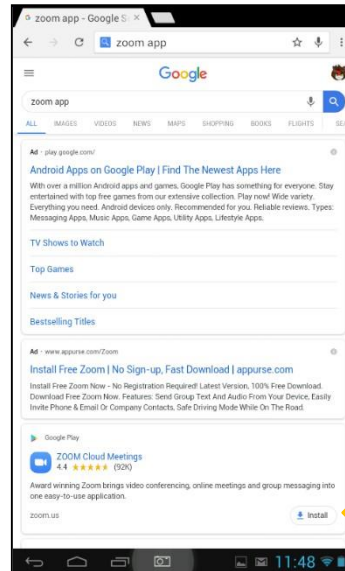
zoom app - Google S ×

zoom app

Google

zoom app

ALL IMAGES VIDEOS NEWS MAPS SHOPPING BOOKS FLIGHTS SE

Ad · play.google.com/

Android Apps on Google Play | Find The Newest Apps Here

With over a million Android apps and games, Google Play has something for everyone. Stay entertained with top free games from our extensive collection. Play now! Wide variety. Everything you need. Android devices only. Recommended for you. Reliable reviews. Types: Messaging Apps, Music Apps, Game Apps, Utility Apps, Lifestyle Apps.

TV Shows to Watch

Top Games

News & Stories for you

Bestselling Titles

Ad · www.appurse.com/Zoom

Install Free Zoom | No Sign-up, Fast Download | appurse.com

Install Free Zoom Now - No Registration Required! Latest Version, 100% Free Download. Download Free Zoom Now. Features: Send Group Text And Audio From Your Device, Easily Invite Phone & Email Or Company Contacts, Safe Driving Mode While On The Road.

Google Play

ZOOM Cloud Meetings

4.4 ★★★★★ (92K)

Award winning Zoom brings video conferencing, online meetings and group messaging into one easy-to-use application.

zoom.us

Install

11:48